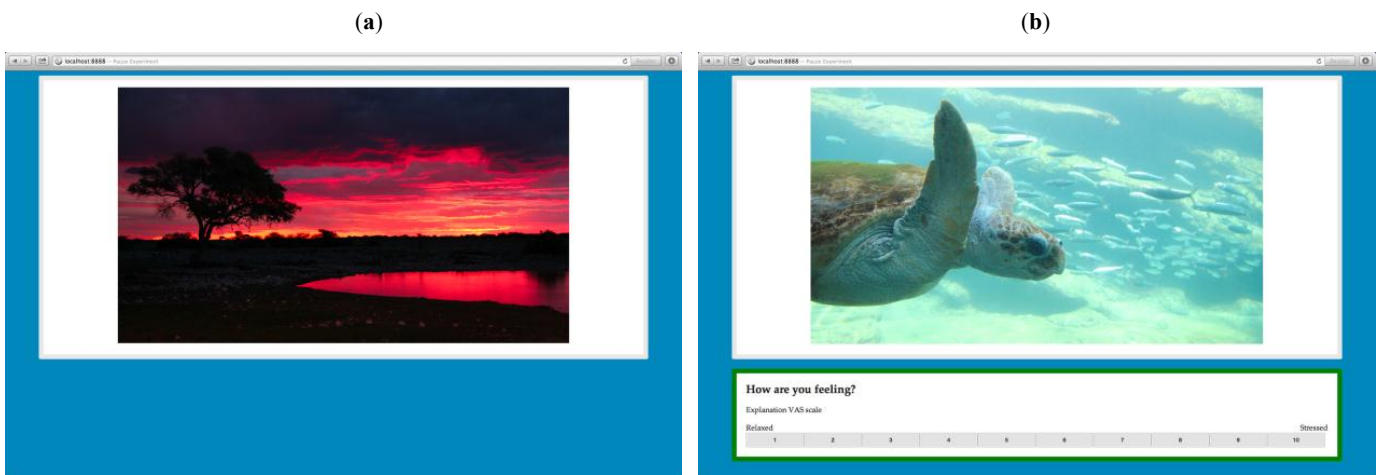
(a)

localhost:8888 — Pause Experiment

(b)

localhost:8888 — Pause Experiment

How are you feeling?

Explanation VAS scale

Relaxed

Stressed

| 1 | 2 | 3 | 4 | 5 | 6 | 7 | 8 | 9 | 10 |
|---|---|---|---|---|---|---|---|---|---|